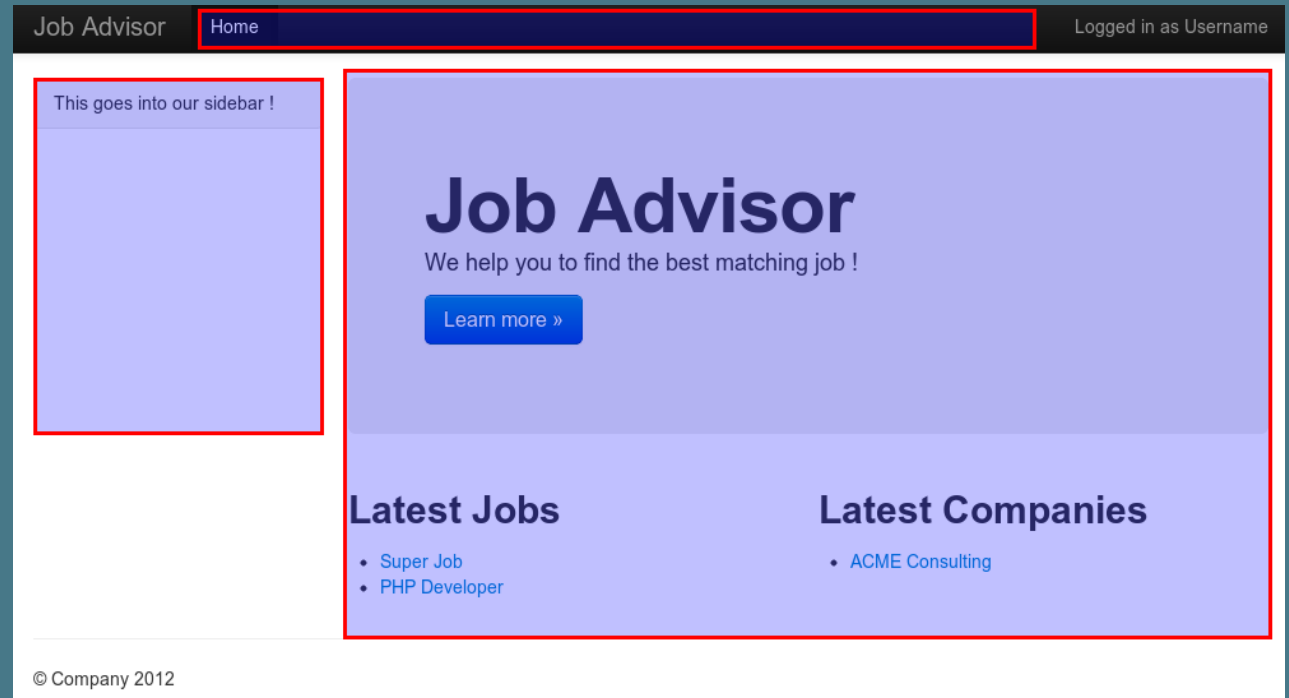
Job Advisor
Home
Logged in as Username

This goes into our sidebar !

Job Advisor

We help you to find the best matching job !

Learn more »

Latest Jobs

- Super Job
- PHP Developer

Latest Companies

- ACME Consulting

© Company 2012